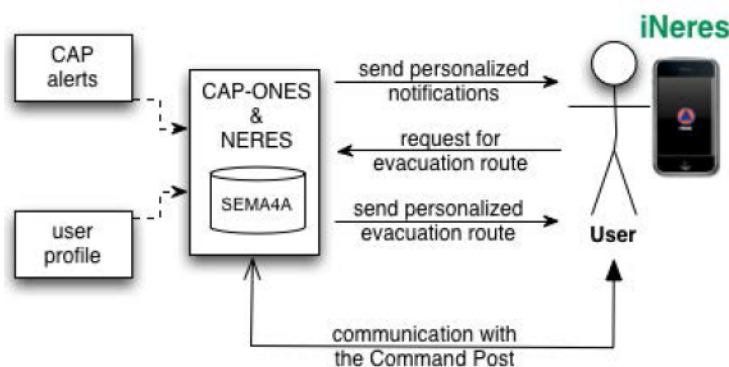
iNeres

CAP alerts

user profile

CAP-ONES & NERES

SEMA4A

send personalized notifications

request for evacuation route

send personalized evacuation route

User

communication with the Command Post